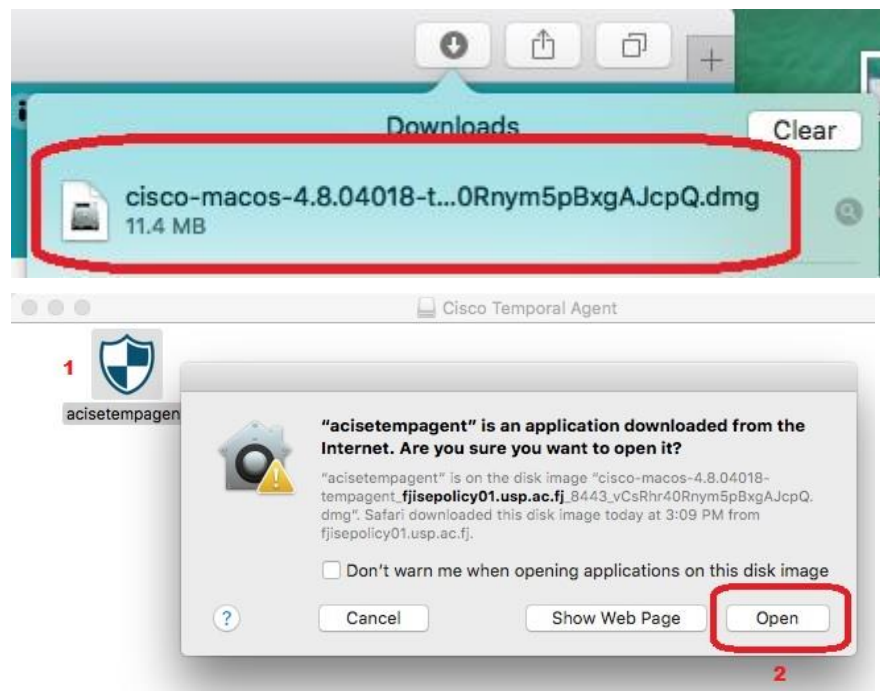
Downloads

Clear

cisco-macos-4.8.04018-t...0Rnym5pBxgAJcpQ.dmg
11.4 MB

Cisco Temporal Agent

1

acisetempagen

"acisetempagent" is an application downloaded from the Internet. Are you sure you want to open it?

"acisetempagent" is on the disk image "cisco-macos-4.8.04018-tempagent_fjisepolicy01.usp.ac.fj_8443_vCsRhr40Rnym5pBxgAJcpQ.dmg". Safari downloaded this disk image today at 3:09 PM from fjisepolicy01.usp.ac.fj.

Don't warn me when opening applications on this disk image

?

Cancel

Show Web Page

Open

2